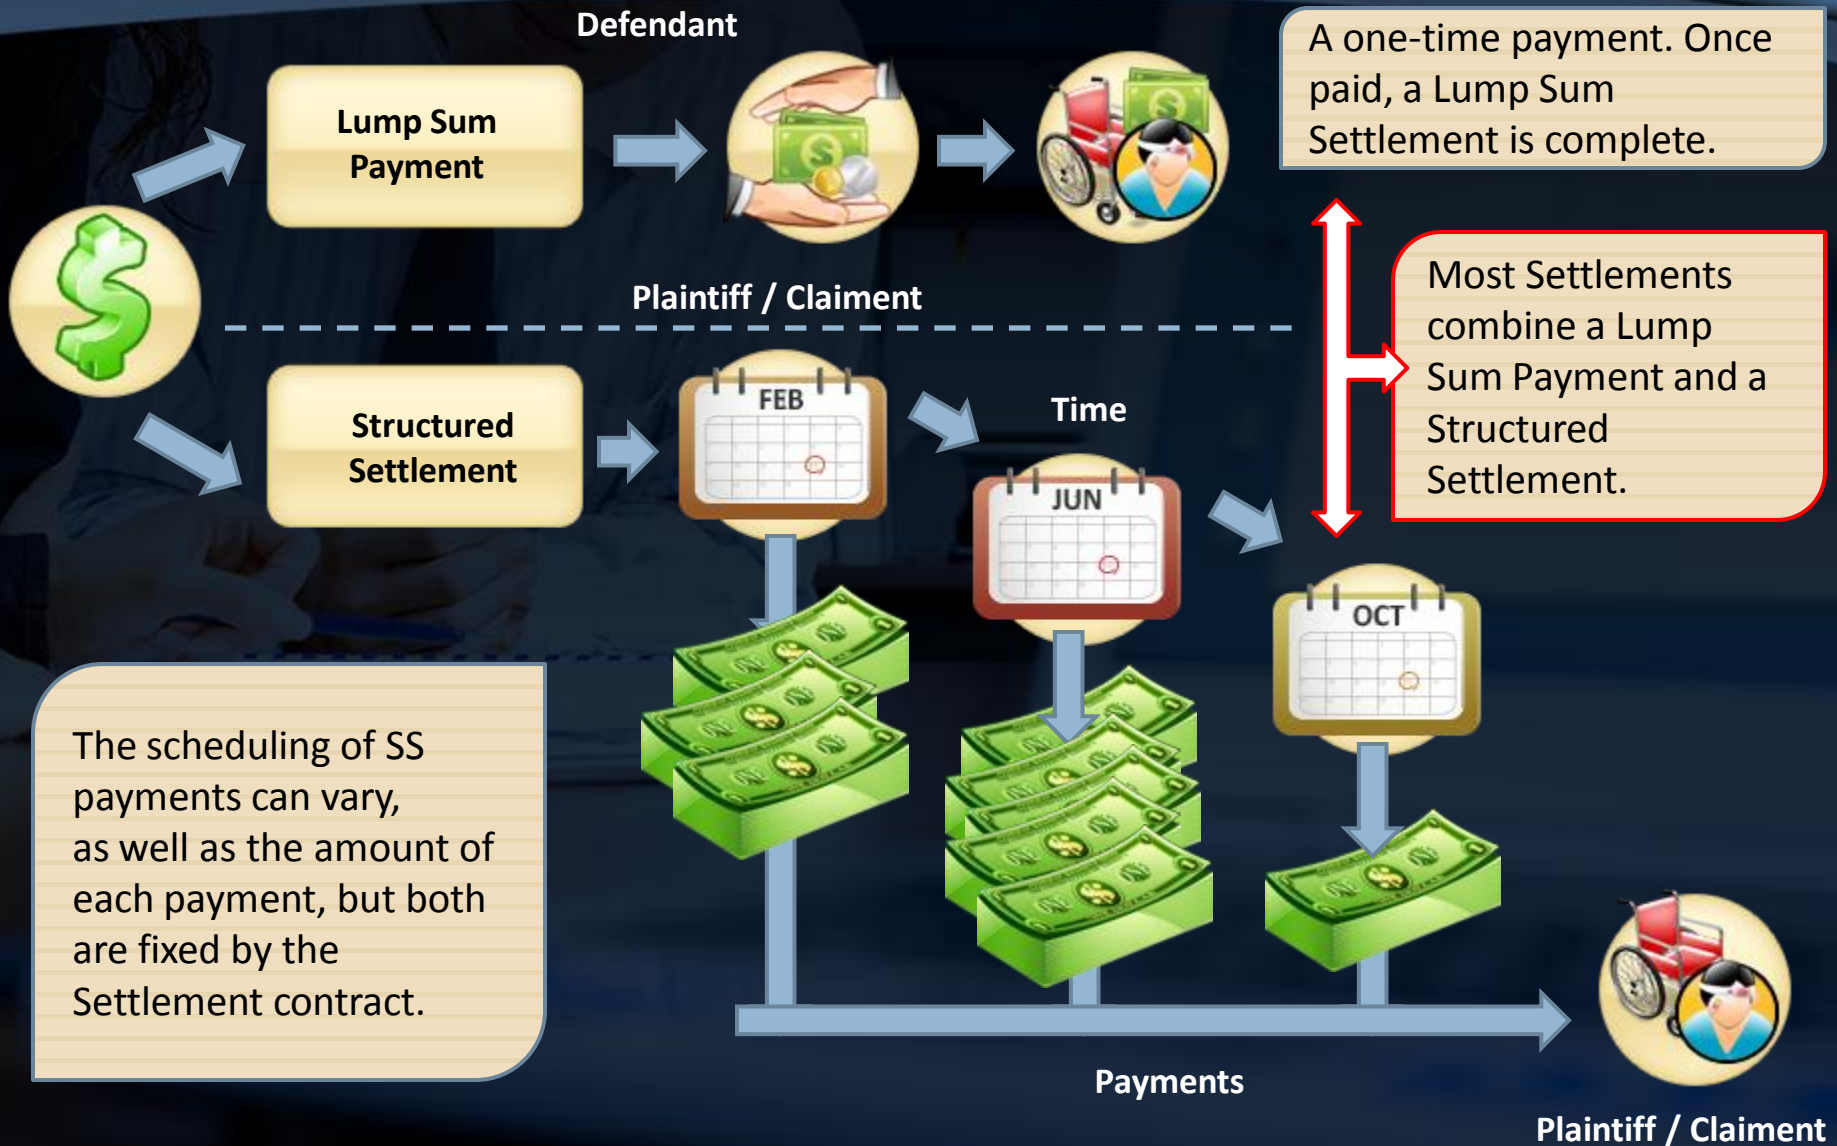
Defendant

Lump Sum Payment

A one-time payment. Once paid, a Lump Sum Settlement is complete.

Plaintiff / Claiment

Most Settlements combine a Lump Sum Payment and a Structured Settlement.

Structured Settlement

FEB

Time

JUN

OCT

The scheduling of SS payments can vary, as well as the amount of each payment, but both are fixed by the Settlement contract.

Payments

Plaintiff / Claiment